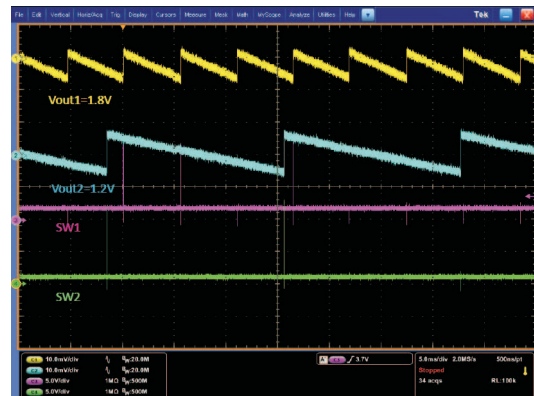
File Edit Vertical Horiz/Acq Trig Display Cursors Measure Mask Math MyScope Analyze Utilities Help Tek

Vout1=1.8V

Vout2=1.2V

SW1

SW2

C1 10.0mV/div $B_W$:20.0M
C2 10.0mV/div $B_W$:20.0M
C3 5.0V/div 1MΩ $B_W$:500M
C4 5.0V/div 1MΩ $B_W$:500M

A C3 3.7V

5.0ms/div 2.0MS/s 500ns/pt
Stopped
34 acqs RL:100k